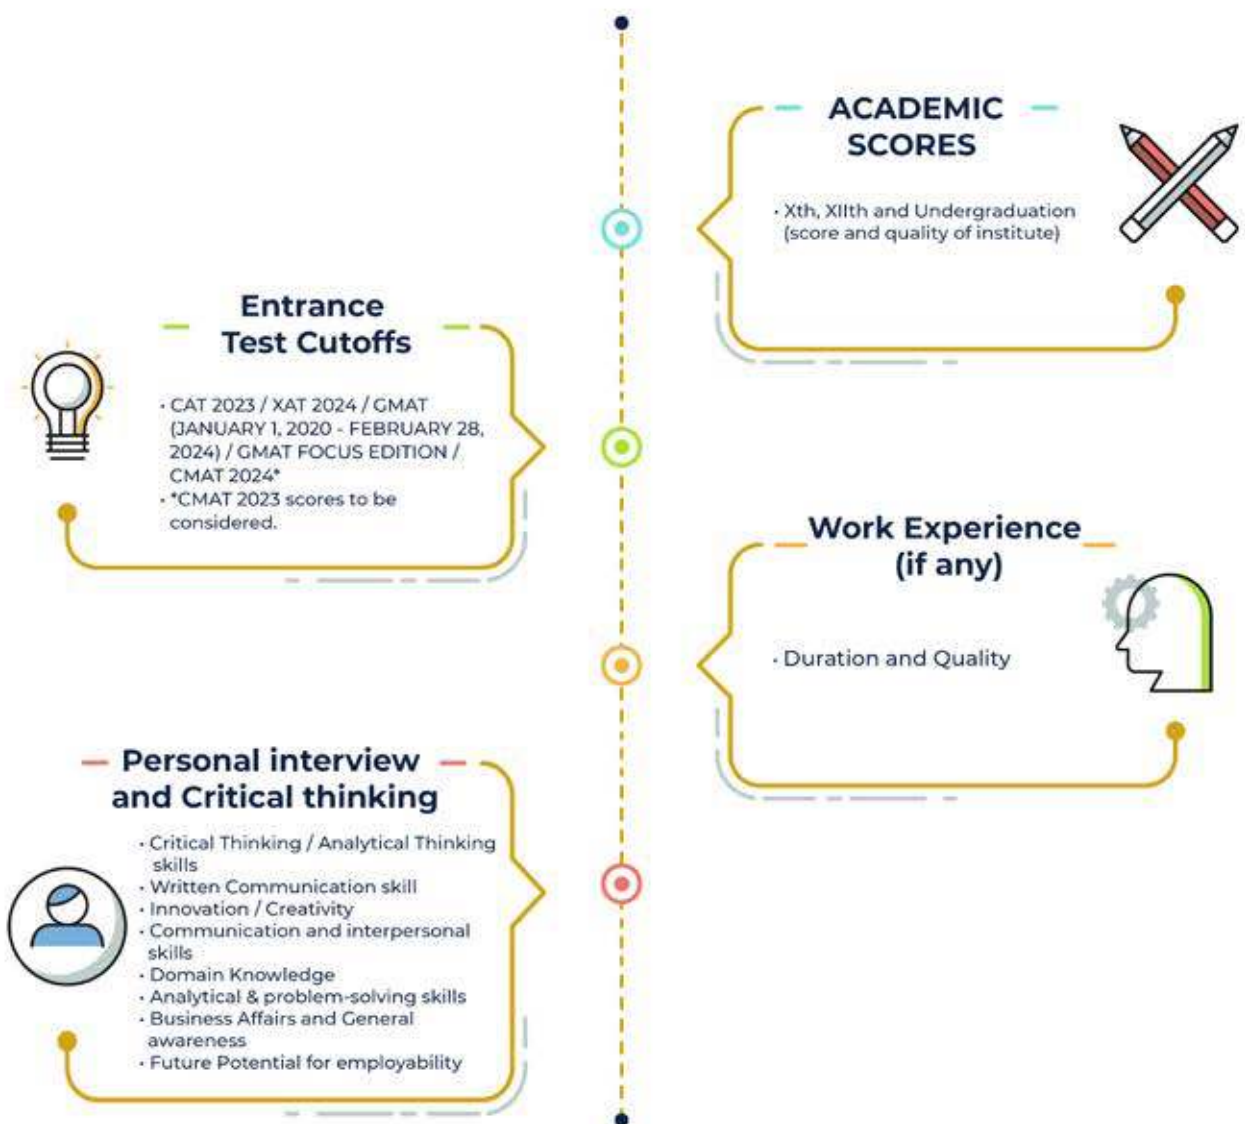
ACADEMIC SCORES

· Xth, XIIth and Undergraduation (score and quality of institute)

Entrance Test Cutoffs

· CAT 2023 / XAT 2024 / GMAT (JANUARY 1, 2020 - FEBRUARY 28, 2024) / GMAT FOCUS EDITION / CMAT 2024*
· *CMAT 2023 scores to be considered.

Work Experience (if any)

· Duration and Quality

Personal interview and Critical thinking

· Critical Thinking / Analytical Thinking skills
· Written Communication skill
· Innovation / Creativity
· Communication and interpersonal skills
· Domain Knowledge
· Analytical & problem-solving skills
· Business Affairs and General awareness
· Future Potential for employability